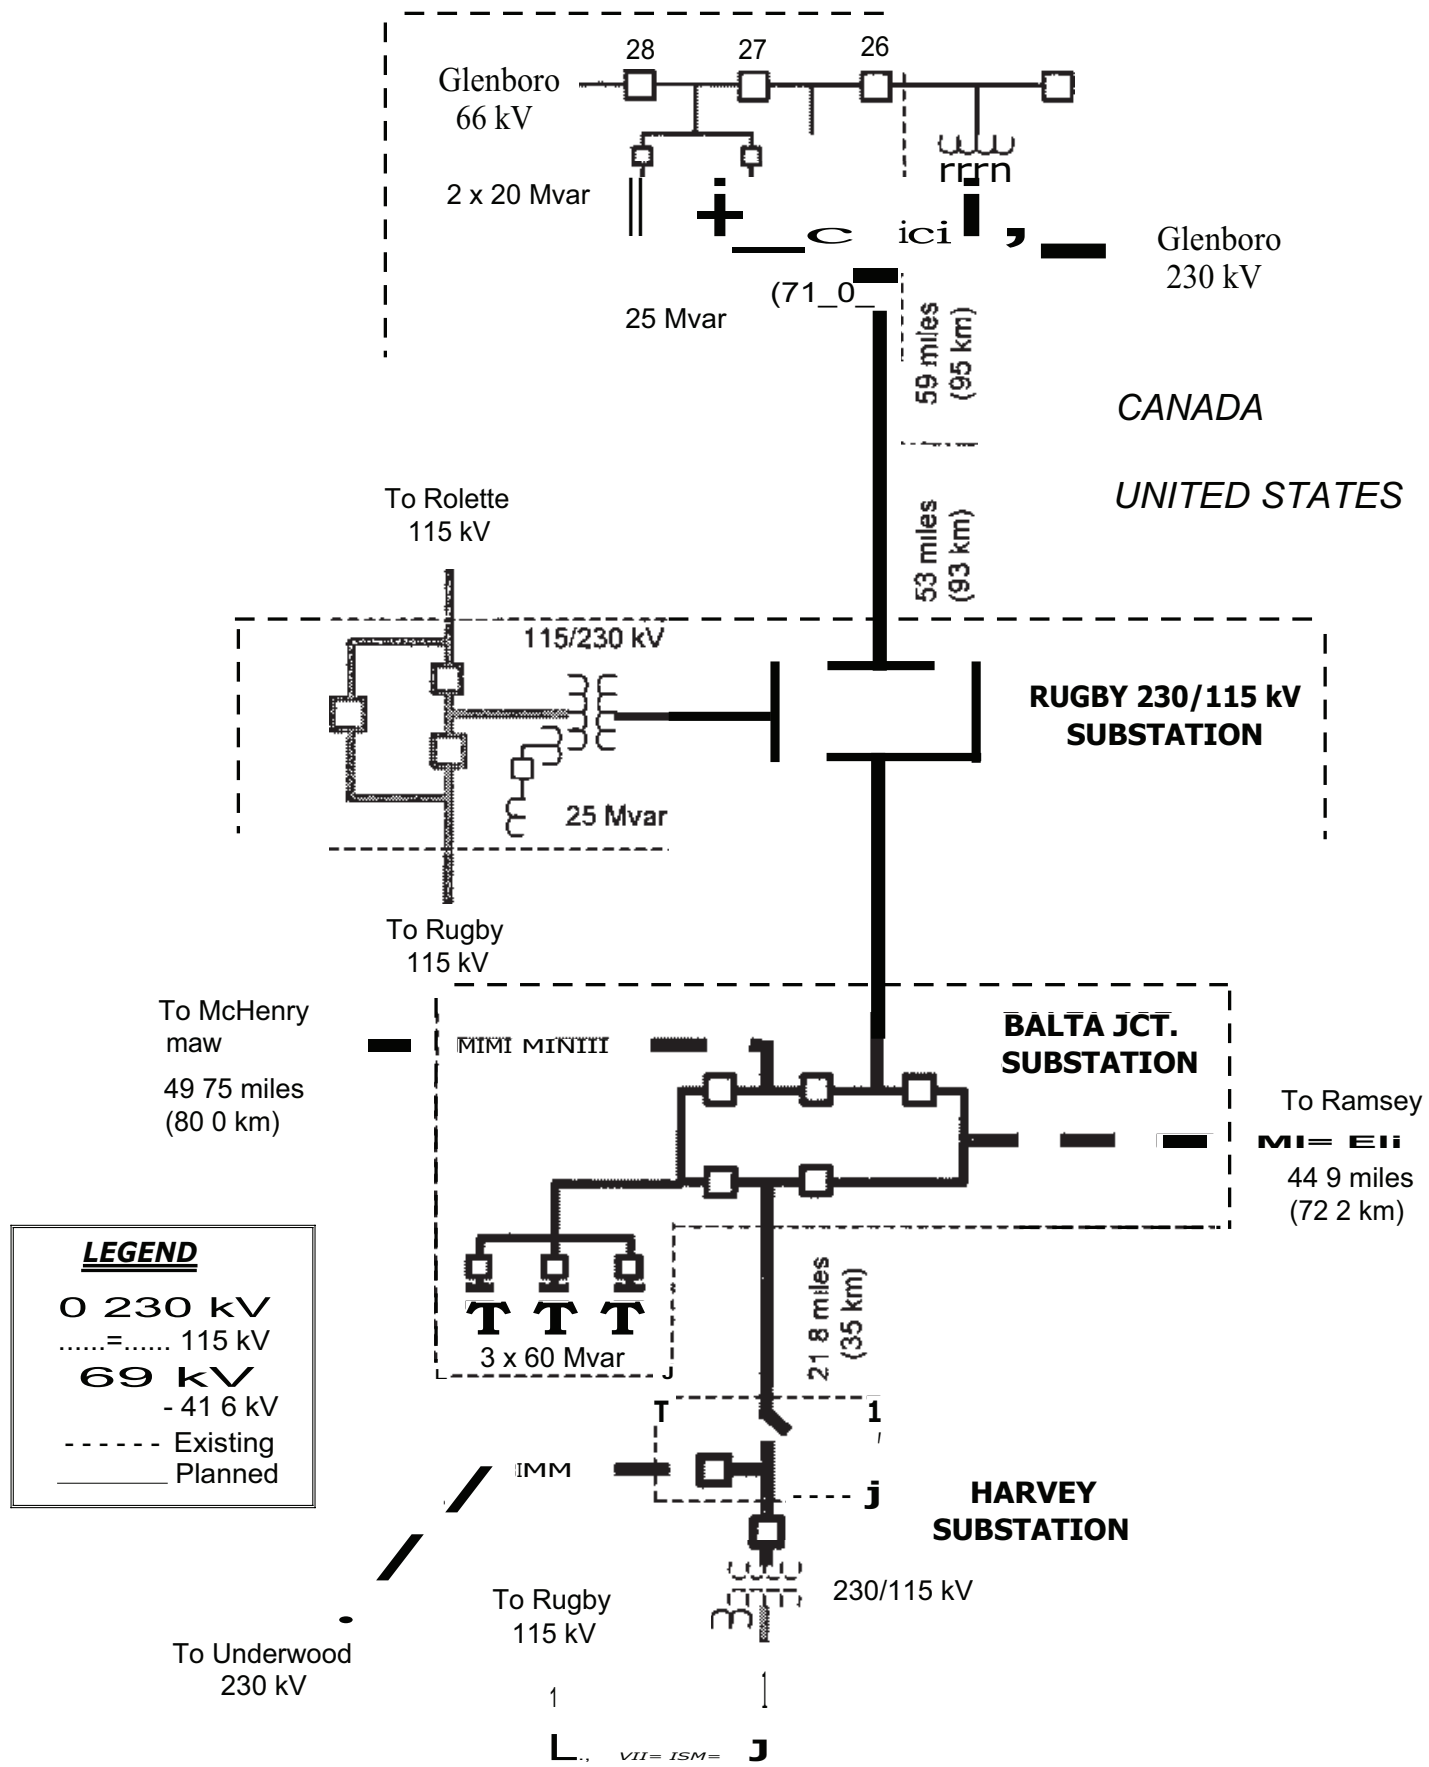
28
27
26
Glenboro 66 kV

2 x 20 Mvar

rrrn

Glenboro 230 kV

25 Mvar

(71_0_

59 miles (95 km)

CANADA

UNITED STATES

53 miles (93 km)

To Rolette 115 kV

115/230 kV

RUGBY 230/115 kV SUBSTATION

25 Mvar

To Rugby 115 kV

To McHenry maw
49 75 miles (80 0 km)

MIMI MINIII

BALTA JCT. SUBSTATION

To Ramsey
MI= Eli
44 9 miles (72 2 km)

3 x 60 Mvar

21 8 miles (35 km)

LEGEND
0 230 kV
......=...... 115 kV
69 kV
- 41 6 kV
- - - - - - Existing
________ Planned

IMM

HARVEY SUBSTATION

230/115 kV

To Rugby 115 kV

To Underwood 230 kV

VII= ISM=